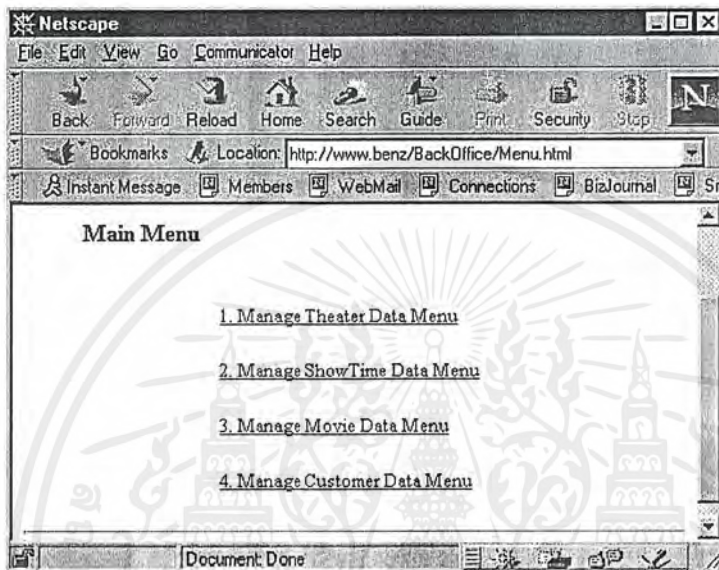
Netscape
File Edit View Go Communicator Help
Back Forward Reload Home Search Guide Print Security Stop
Bookmarks Location: http://www.benz/BackOffice/Menu.html
Instant Message Members WebMail Connections BizJournal Sr

Main Menu

1. Manage Theater Data Menu

2. Manage ShowTime Data Menu

3. Manage Movie Data Menu

4. Manage Customer Data Menu

Document: Done